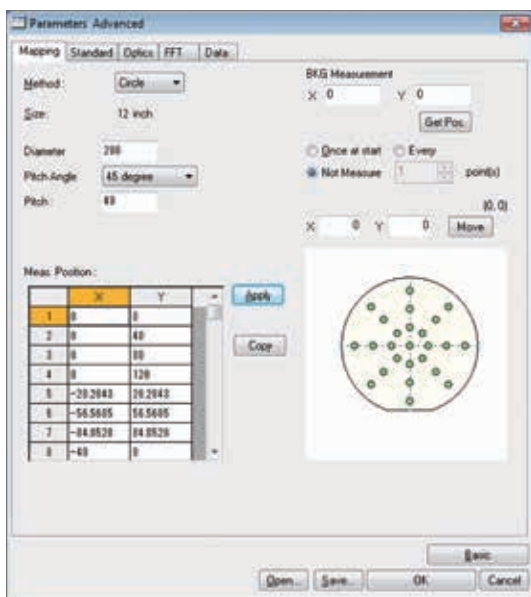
Parameters Advanced

Mapping | Standard | Optics | FFT | Data

Method : Circle

Size : 12 inch

Diameter 300

Pitch Angle 45 degree

Pitch : 40

BKG Measurement

X 0 Y 0

Get Pos.

Once at start Every

Not Measure 1 point(s)

(0, 0)

X 0 Y 0 Move

Meas. Position :

| | X | Y |
|---|---|---|
| 1 | 0 | 0 |
| 2 | 0 | 40 |
| 3 | 0 | 80 |
| 4 | 0 | 120 |
| 5 | -28.2843 | 28.2843 |
| 6 | -56.5685 | 56.5685 |
| 7 | -84.8528 | 84.8528 |
| 8 | -40 | 0 |

Apply

Copy

Basic

Open... Save... OK Cancel